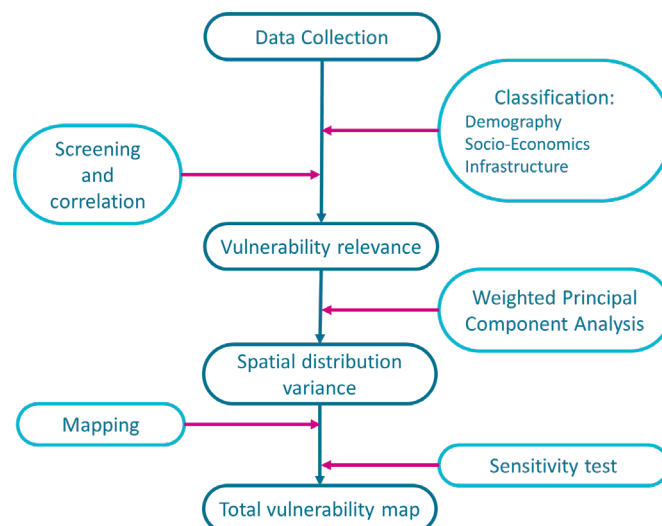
Data Collection

Classification:
Demography
Socio-Economics
Infrastructure

Screening and correlation

Vulnerability relevance

Weighted Principal Component Analysis

Spatial distribution variance

Mapping

Sensitivity test

Total vulnerability map